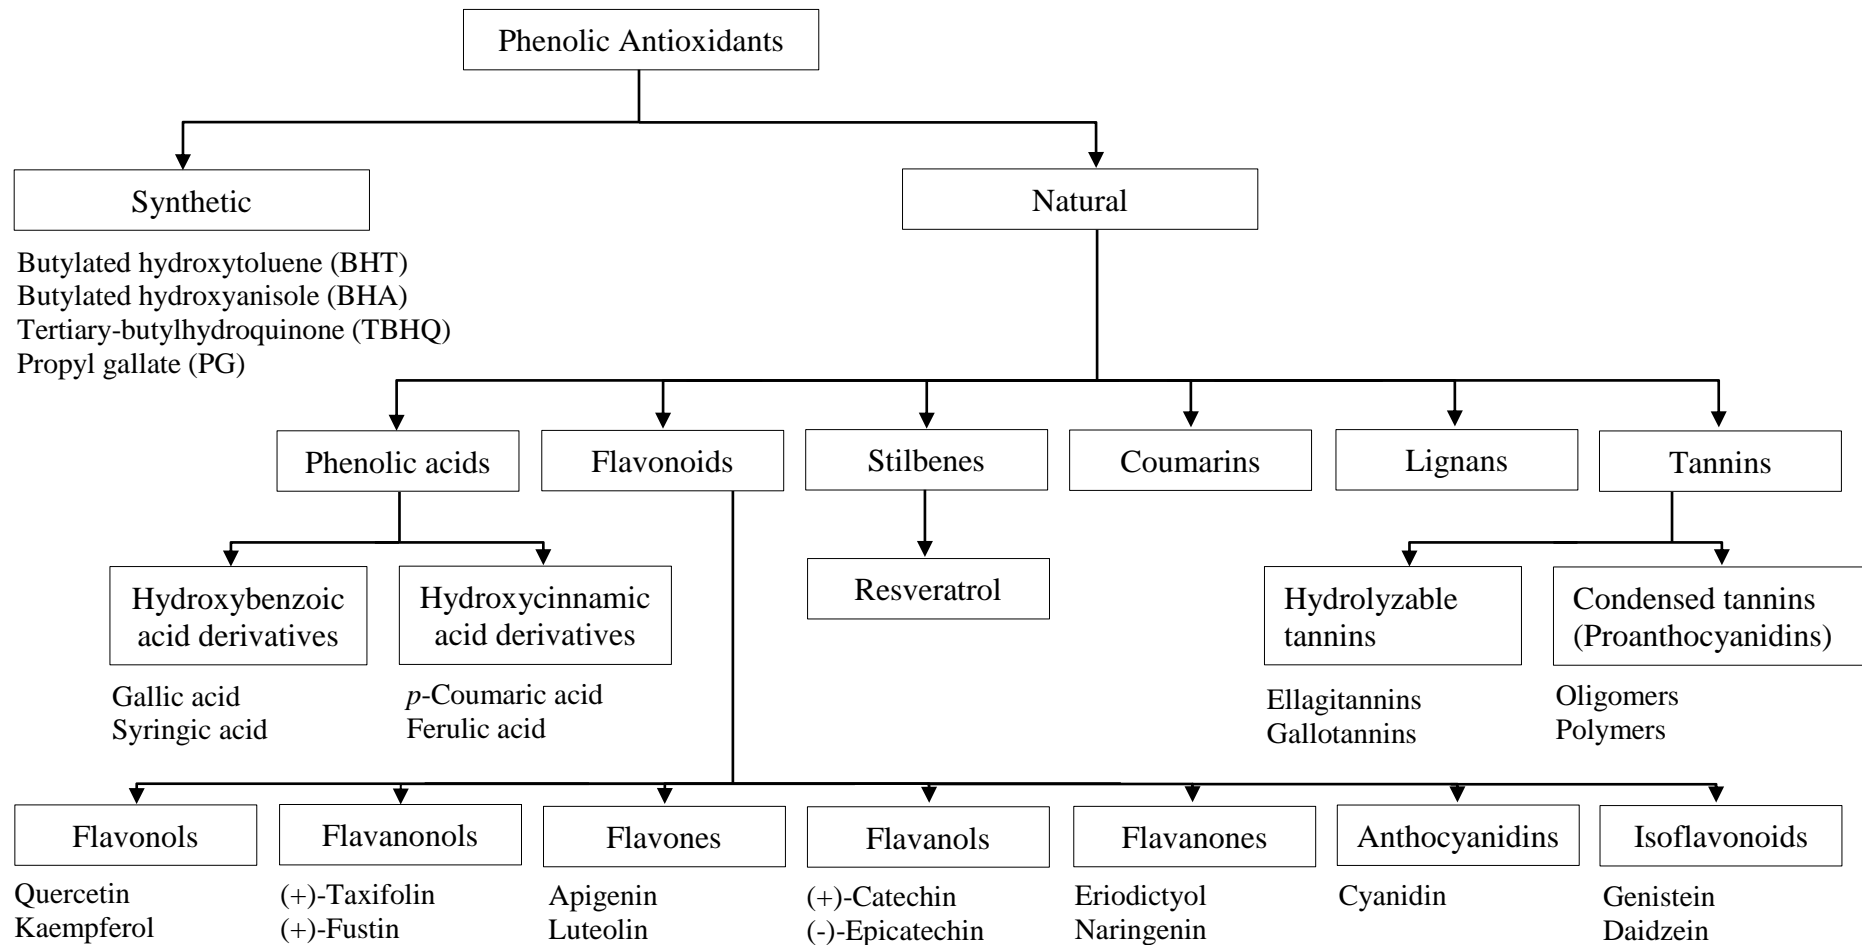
Phenolic Antioxidants

Synthetic

Butylated hydroxytoluene (BHT)
Butylated hydroxyanisole (BHA)
Tertiary-butylhydroquinone (TBHQ)
Propyl gallate (PG)

Natural

Phenolic acids

Flavonoids

Stilbenes

Coumarins

Lignans

Tannins

Hydroxybenzoic acid derivatives

Gallic acid
Syringic acid

Hydroxycinnamic acid derivatives

*p*-Coumaric acid
Ferulic acid

Resveratrol

Hydrolyzable tannins

Ellagitannins
Gallotannins

Condensed tannins (Proanthocyanidins)

Oligomers
Polymers

Flavonols

Quercetin
Kaempferol

Flavanonols

(+)-Taxifolin
(+)-Fustin

Flavones

Apigenin
Luteolin

Flavanols

(+)-Catechin
(-)-Epicatechin

Flavanones

Eriodictyol
Naringenin

Anthocyanidins

Cyanidin

Isoflavonoids

Genistein
Daidzein